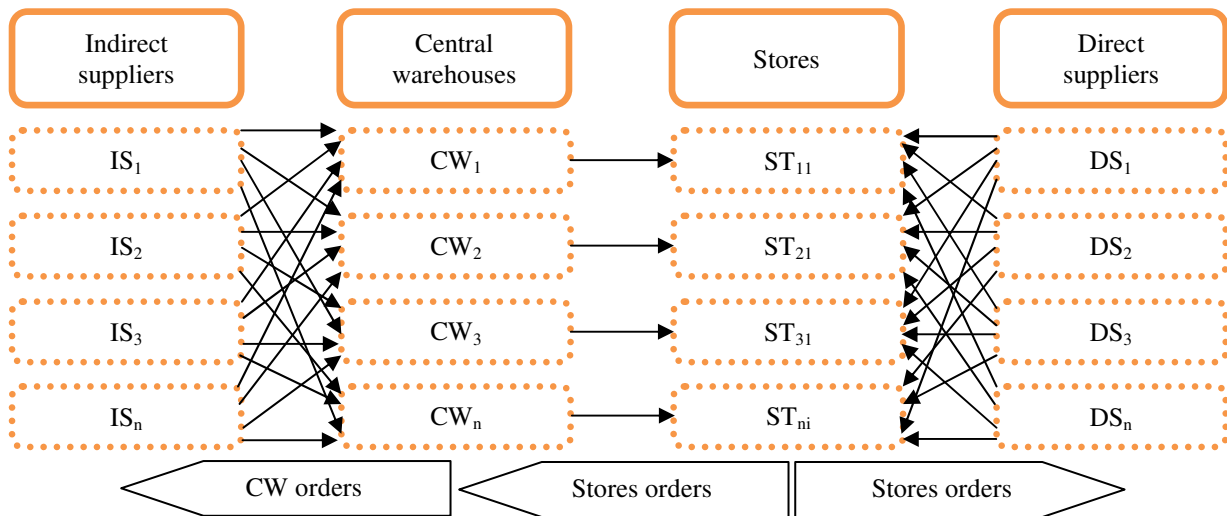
Indirect suppliers

Central warehouses

Stores

Direct suppliers

$IS_1$

$CW_1$

$ST_{11}$

$DS_1$

$IS_2$

$CW_2$

$ST_{21}$

$DS_2$

$IS_3$

$CW_3$

$ST_{31}$

$DS_3$

$IS_n$

$CW_n$

$ST_{ni}$

$DS_n$

CW orders

Stores orders

Stores orders